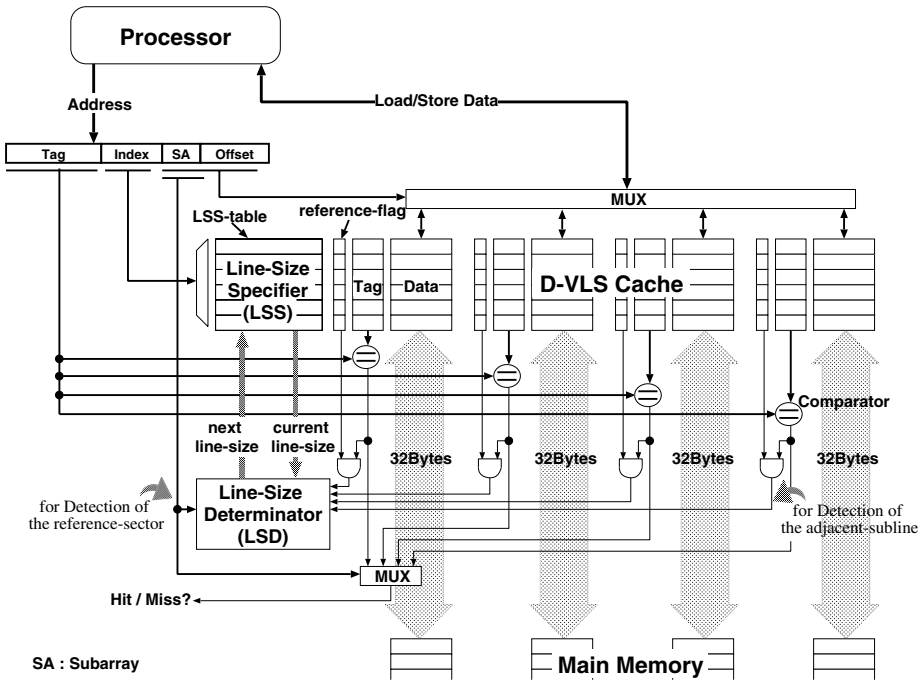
Processor

Address

Load/Store Data

| Tag | Index | SA | Offset |
|---|---|---|---|

MUX

LSS-table

reference-flag

Line-Size Specifier (LSS)

Tag

Data

D-VLS Cache

Comparator

next line-size

current line-size

32Bytes

32Bytes

32Bytes

32Bytes

for Detection of the reference-sector

Line-Size Determinator (LSD)

for Detection of the adjacent-subline

MUX

Hit / Miss?

SA : Subarray

Main Memory